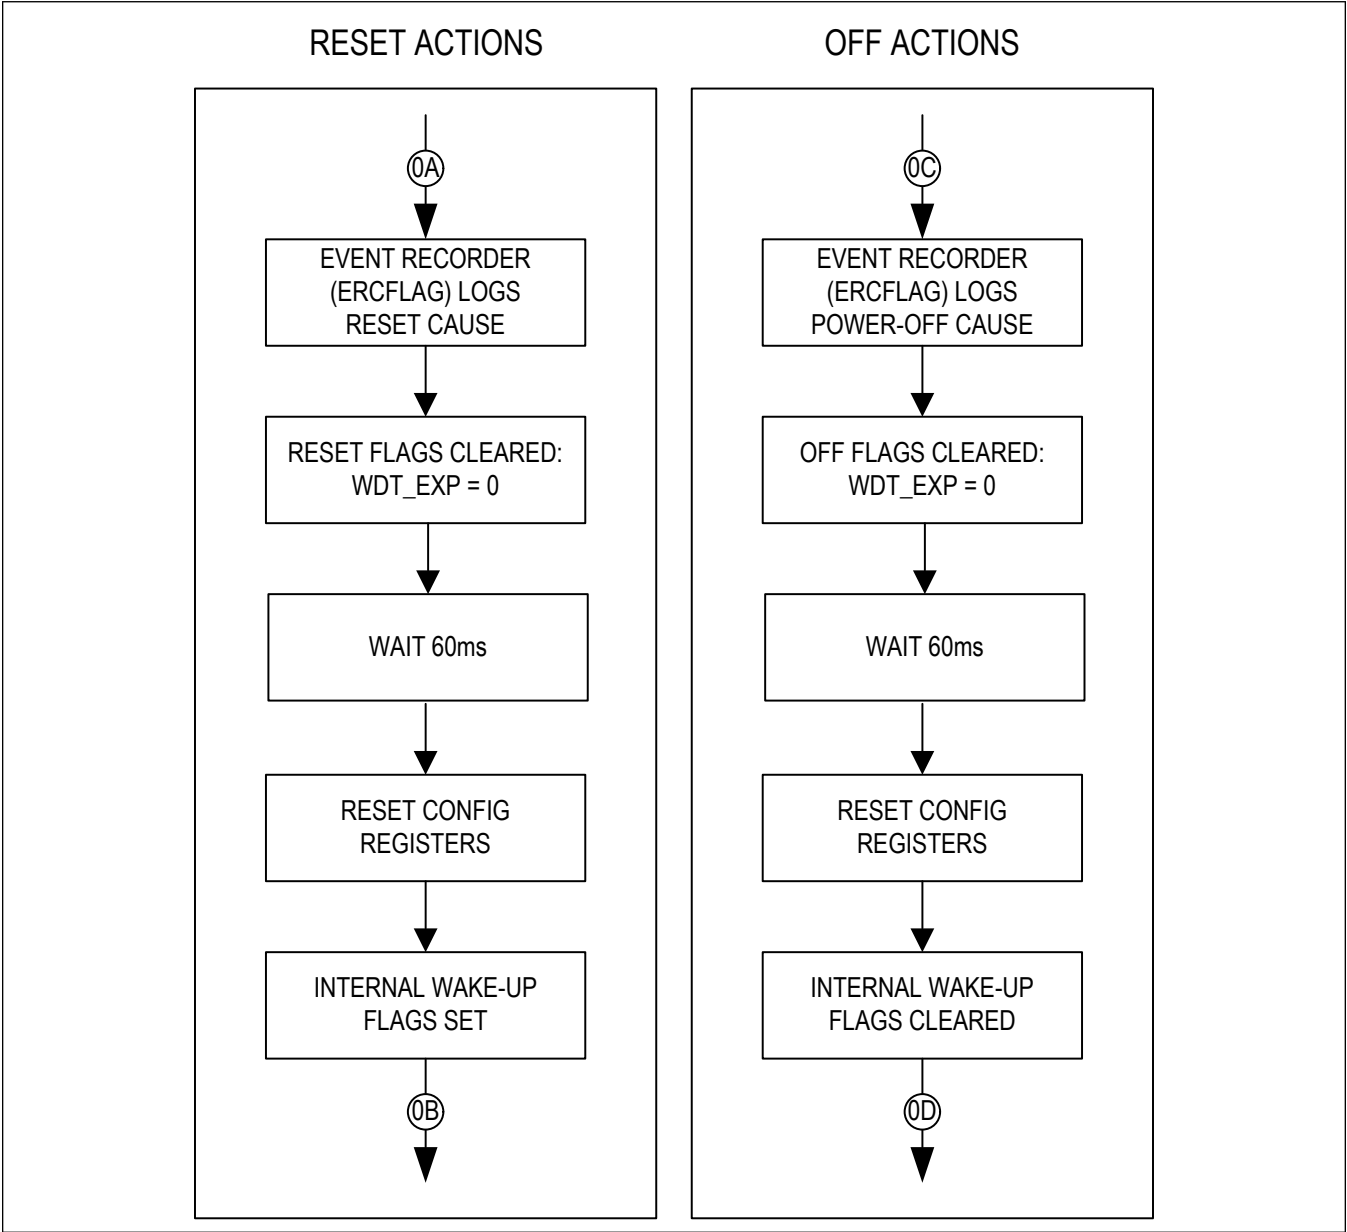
RESET ACTIONS

0A

EVENT RECORDER (ERCFLAG) LOGS RESET CAUSE

RESET FLAGS CLEARED: WDT_EXP = 0

WAIT 60ms

RESET CONFIG REGISTERS

INTERNAL WAKE-UP FLAGS SET

0B

OFF ACTIONS

0C

EVENT RECORDER (ERCFLAG) LOGS POWER-OFF CAUSE

OFF FLAGS CLEARED: WDT_EXP = 0

WAIT 60ms

RESET CONFIG REGISTERS

INTERNAL WAKE-UP FLAGS CLEARED

0D